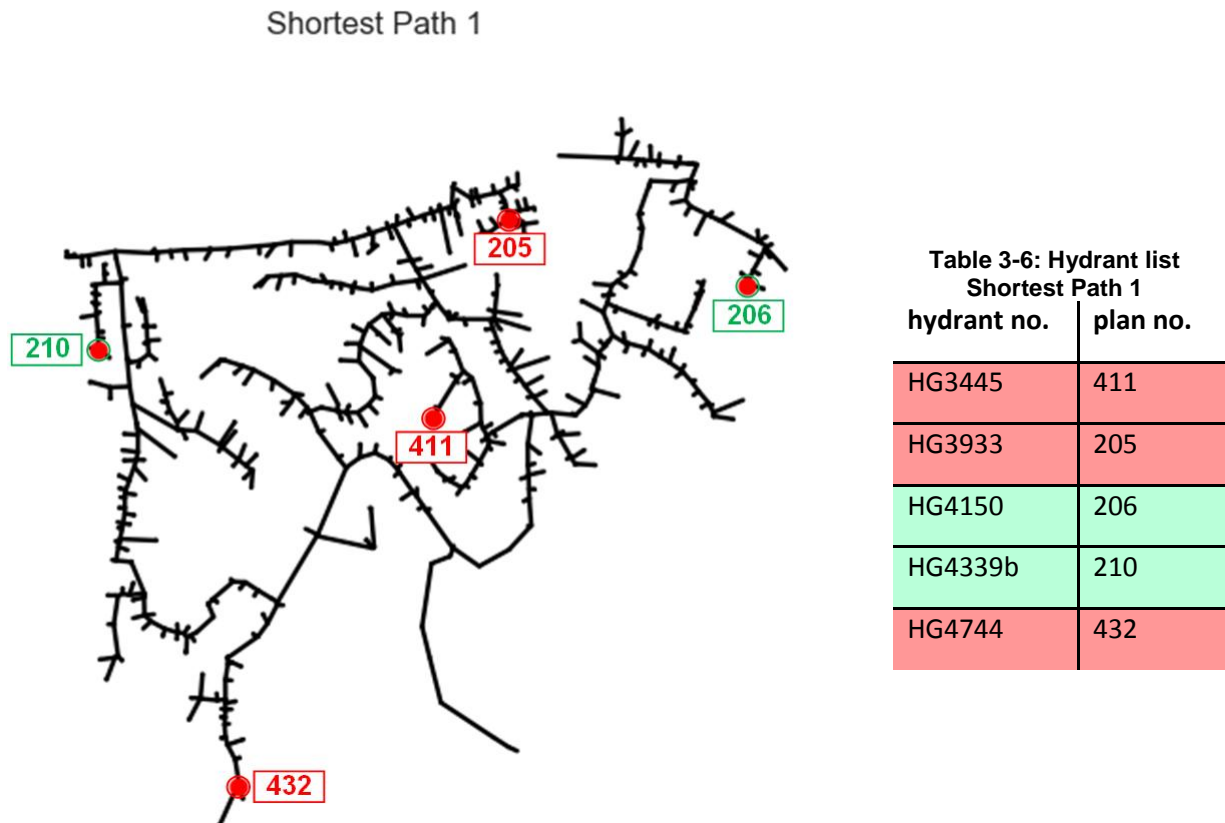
Shortest Path 1

205

206

210

411

432

Table 3-6: Hydrant list
Shortest Path 1

| hydrant no. | plan no. |
|---|---|
| HG3445 | 411 |
| HG3933 | 205 |
| HG4150 | 206 |
| HG4339b | 210 |
| HG4744 | 432 |